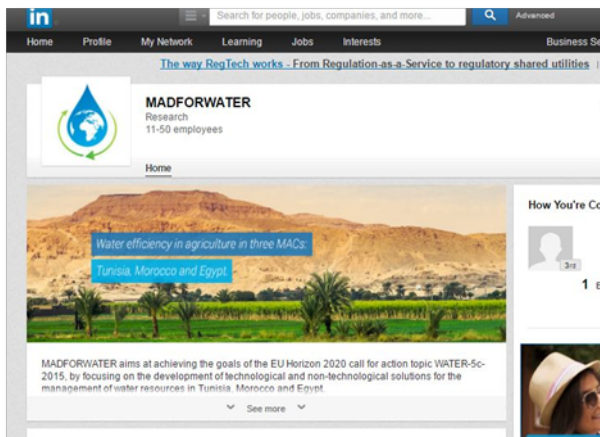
in

Search for people, jobs, companies, and more...

Advanced

Home Profile My Network Learning Jobs Interests Business Se

The way RegTech works - From Regulation-as-a-Service to regulatory shared utilities

MADFORWATER
Research
11-50 employees

Home

Water efficiency in agriculture in three MACs:
Tunisia, Morocco and Egypt.

How You're Co

3rd

1 E

MADFORWATER aims at achieving the goals of the EU Horizon 2020 call for action topic WATER-5c-2015, by focusing on the development of technological and non-technological solutions for the management of water resources in Tunisia, Morocco and Egypt.

See more